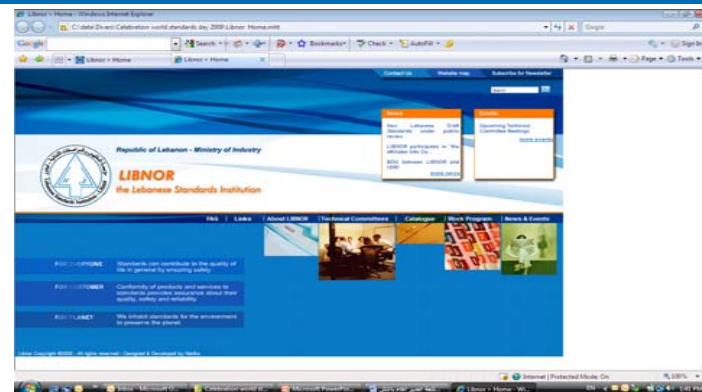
Libnor » Home - Windows Internet Explorer

C:\data\Di-ani\Celebration world standards day 2009\Libnor Home.mht

Google

Search

Bookmarks

Check

AutoFill

Sign In

Libnor » Home

Libnor » Home

Page

Tools

Contact Us

Website map

Subscribe for Newsletter

News

New Lebanese Draft Standards under public review

LIBNOR participates in "the Ultimate Info Ca...

MOU between LIBNOR and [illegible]

more news

Events

Upcoming Technical Committee Meetings

more events

Republic of Lebanon - Ministry of Industry

LIBNOR

the Lebanese Standards Institution

FAQ | Links | About LIBNOR | Technical Committees | Catalogue | Work Program | News & Events

FOR EVERYONE

Standards can contribute to the quality of life in general by ensuring safety

FOR CUSTOMER

Conformity of products and services to standards provides assurance about their quality, safety and reliability

FOR PLANET

We inhabit standards for the environment to preserve the planet

Libnor Copyright ©2008 - All rights reserved - Designed & Developed by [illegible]

Internet | Protected Mode: On

100%

Inbox - Microsoft O...

Celebration world st...

Microsoft PowerPoi...

Libnor » Home - Wi...

EN

3:45 PM